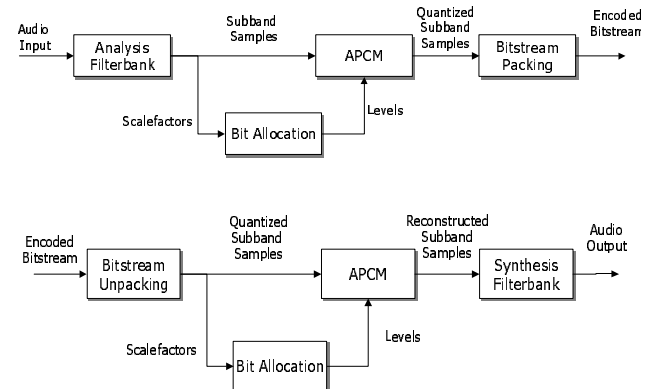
Audio Input

Analysis Filterbank

Subband Samples

APCM

Quantized Subband Samples

Bitstream Packing

Encoded Bitstream

Scalefactors

Bit Allocation

Levels

Encoded Bitstream

Bitstream Unpacking

Quantized Subband Samples

APCM

Reconstructed Subband Samples

Synthesis Filterbank

Audio Output

Scalefactors

Bit Allocation

Levels